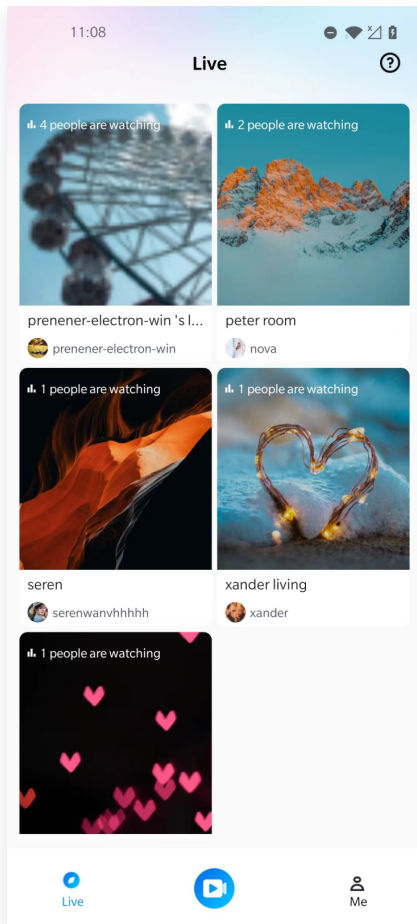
11:08

Live

4 people are watching

prenener-electron-win 's l...

prenener-electron-win

2 people are watching

peter room

nova

1 people are watching

seren

serenwanvhhhhh

1 people are watching

xander living

xander

1 people are watching

Live

Me